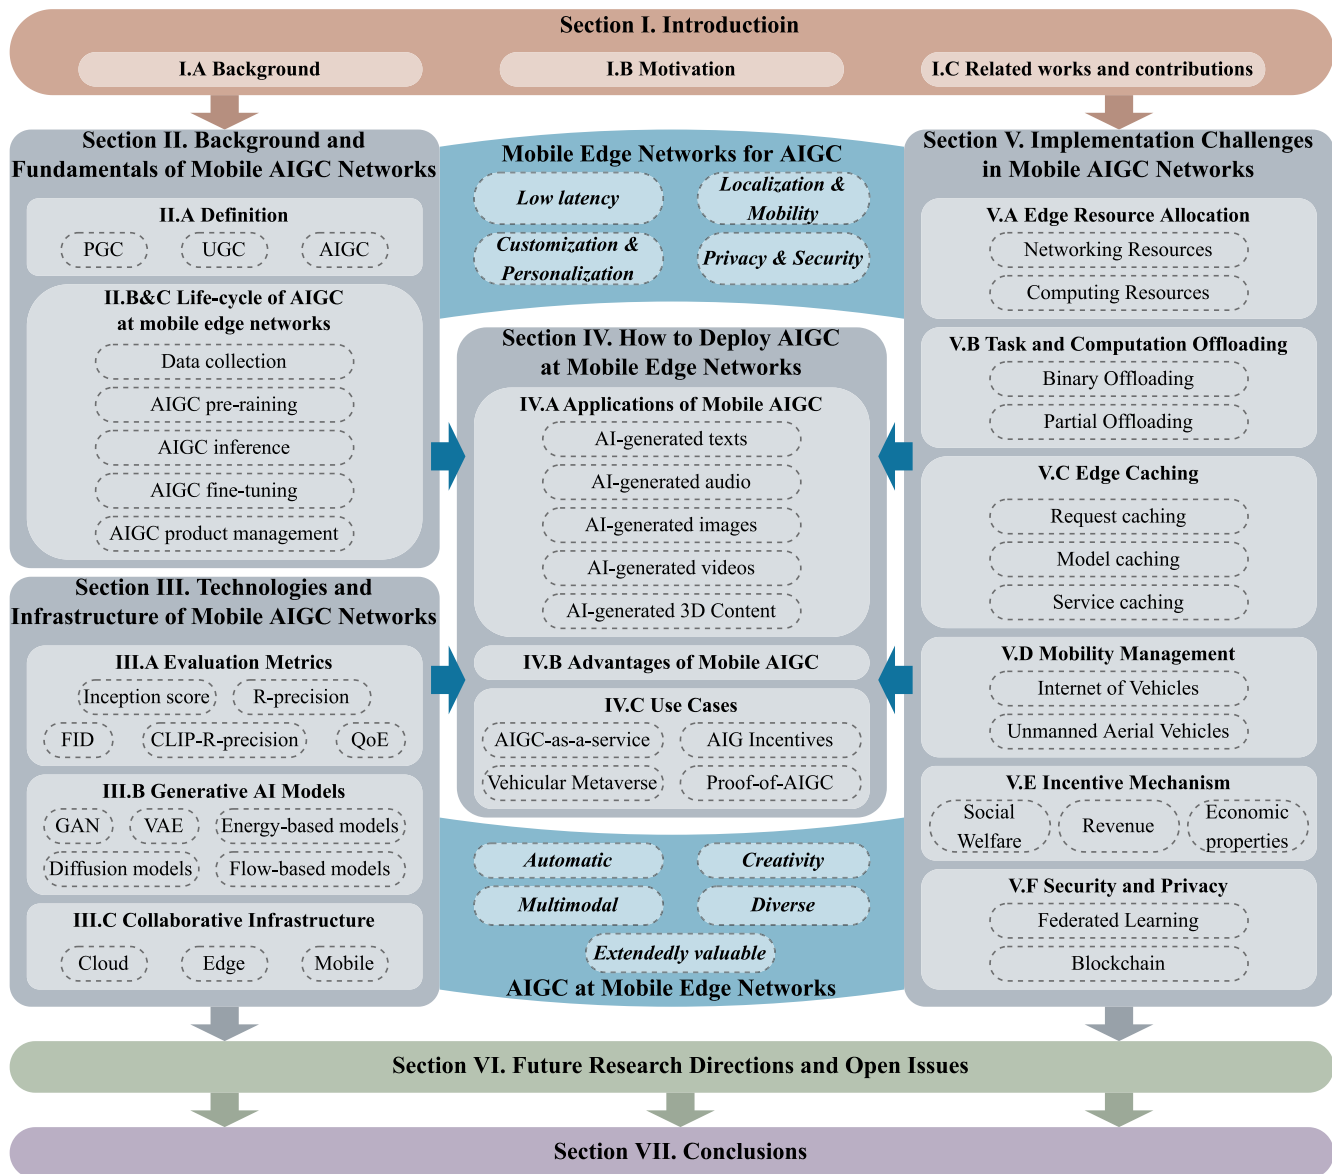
Section I. Introductioin

I.A Background

I.B Motivation

I.C Related works and contributions

Section II. Background and Fundamentals of Mobile AIGC Networks

II.A Definition

PGC

UGC

AIGC

II.B&C Life-cycle of AIGC at mobile edge networks

Data collection

AIGC pre-raining

AIGC inference

AIGC fine-tuning

AIGC product management

Mobile Edge Networks for AIGC

Low latency

Localization & Mobility

Customization & Personalization

Privacy & Security

Section IV. How to Deploy AIGC at Mobile Edge Networks

IV.A Applications of Mobile AIGC

AI-generated texts

AI-generated audio

AI-generated images

AI-generated videos

AI-generated 3D Content

IV.B Advantages of Mobile AIGC

IV.C Use Cases

AIGC-as-a-service

AIG Incentives

Vehicular Metaverse

Proof-of-AIGC

Section V. Implementation Challenges in Mobile AIGC Networks

V.A Edge Resource Allocation

Networking Resources

Computing Resources

V.B Task and Computation Offloading

Binary Offloading

Partial Offloading

V.C Edge Caching

Request caching

Model caching

Service caching

V.D Mobility Management

Internet of Vehicles

Unmanned Aerial Vehicles

V.E Incentive Mechanism

Social Welfare

Revenue

Economic properties

V.F Security and Privacy

Federated Learning

Blockchain

Section III. Technologies and Infrastructure of Mobile AIGC Networks

III.A Evaluation Metrics

Inception score

R-precision

FID

CLIP-R-precision

QoE

III.B Generative AI Models

GAN

VAE

Energy-based models

Diffusion models

Flow-based models

III.C Collaborative Infrastructure

Cloud

Edge

Mobile

Automatic

Creativity

Multimodal

Diverse

Extendedly valuable

AIGC at Mobile Edge Networks

Section VI. Future Research Directions and Open Issues

Section VII. Conclusions